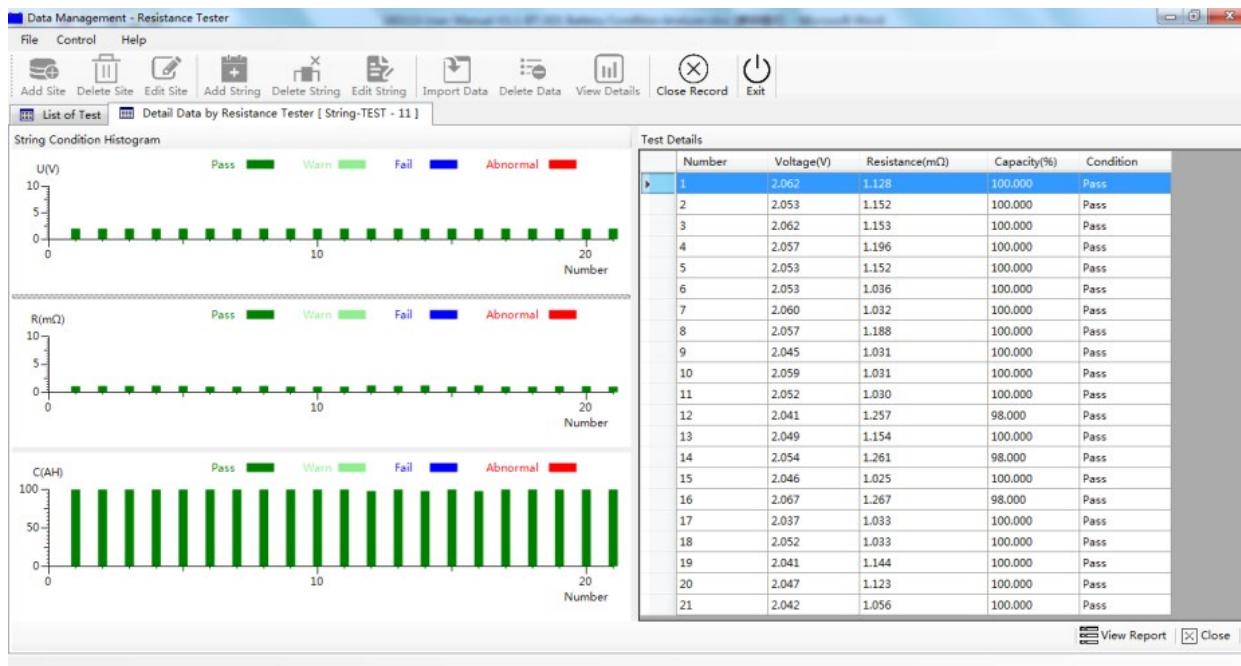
Data Management - Resistance Tester

File Control Help

Add Site Delete Site Edit Site Add String Delete String Edit String Import Data Delete Data View Details Close Record Exit

List of Test Detail Data by Resistance Tester [ String-TEST - 11 ]

String Condition Histogram

Pass Warn Fail Abnormal

U(V)
10
5
0
0 10 20
Number

Pass Warn Fail Abnormal

R(mΩ)
10
5
0
0 10 20
Number

Pass Warn Fail Abnormal

C(AH)
100
50
0
0 10 20
Number

Test Details

| Number | Voltage(V) | Resistance(mΩ) | Capacity(%) | Condition |
|---|---|---|---|---|
| 1 | 2.062 | 1.128 | 100.000 | Pass |
| 2 | 2.053 | 1.152 | 100.000 | Pass |
| 3 | 2.062 | 1.153 | 100.000 | Pass |
| 4 | 2.057 | 1.196 | 100.000 | Pass |
| 5 | 2.053 | 1.152 | 100.000 | Pass |
| 6 | 2.053 | 1.036 | 100.000 | Pass |
| 7 | 2.060 | 1.032 | 100.000 | Pass |
| 8 | 2.057 | 1.188 | 100.000 | Pass |
| 9 | 2.045 | 1.031 | 100.000 | Pass |
| 10 | 2.059 | 1.031 | 100.000 | Pass |
| 11 | 2.052 | 1.030 | 100.000 | Pass |
| 12 | 2.041 | 1.257 | 98.000 | Pass |
| 13 | 2.049 | 1.154 | 100.000 | Pass |
| 14 | 2.054 | 1.261 | 98.000 | Pass |
| 15 | 2.046 | 1.025 | 100.000 | Pass |
| 16 | 2.067 | 1.267 | 98.000 | Pass |
| 17 | 2.037 | 1.033 | 100.000 | Pass |
| 18 | 2.052 | 1.033 | 100.000 | Pass |
| 19 | 2.041 | 1.144 | 100.000 | Pass |
| 20 | 2.047 | 1.123 | 100.000 | Pass |
| 21 | 2.042 | 1.056 | 100.000 | Pass |

View Report Close